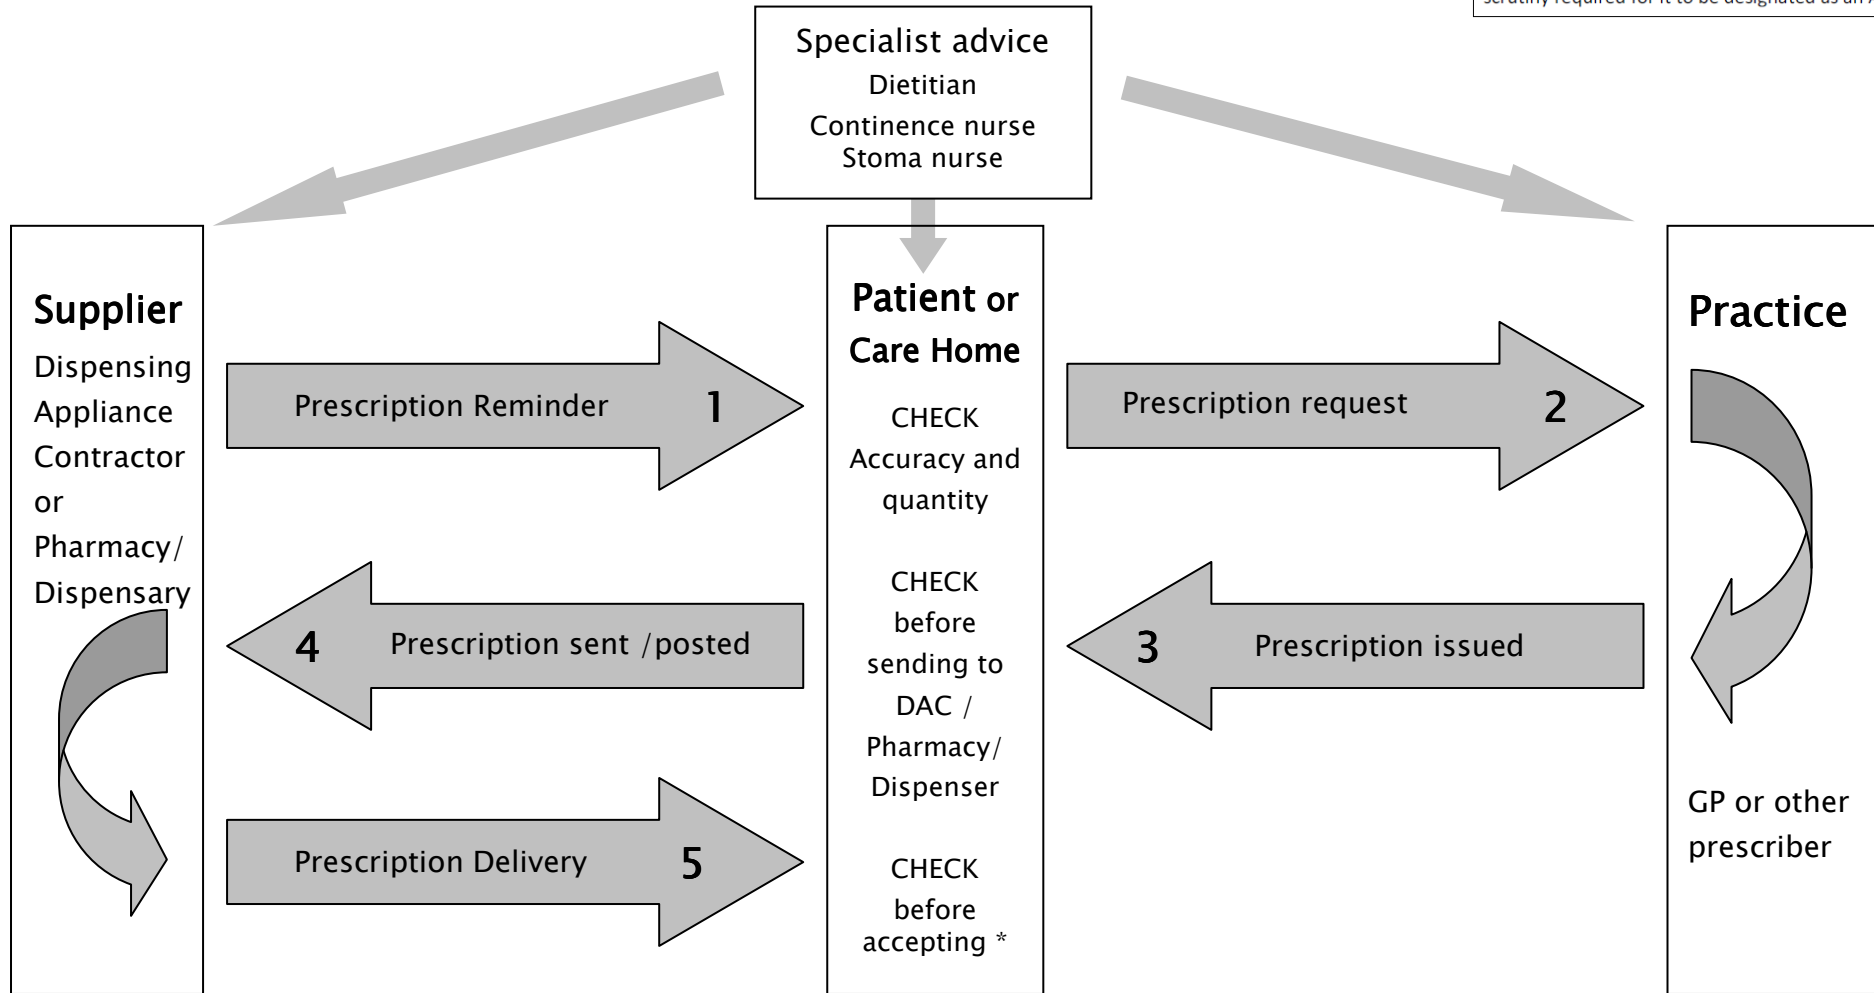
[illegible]

Specialist advice
Dietitian
Continence nurse
Stoma nurse

Supplier
Dispensing Appliance Contractor or Pharmacy/ Dispensary

Prescription Reminder 1

Patient or Care Home
CHECK Accuracy and quantity

CHECK before sending to DAC / Pharmacy/ Dispenser

CHECK before accepting *

Prescription request 2

Practice

GP or other prescriber

3 Prescription issued

4 Prescription sent /posted

Prescription Delivery 5